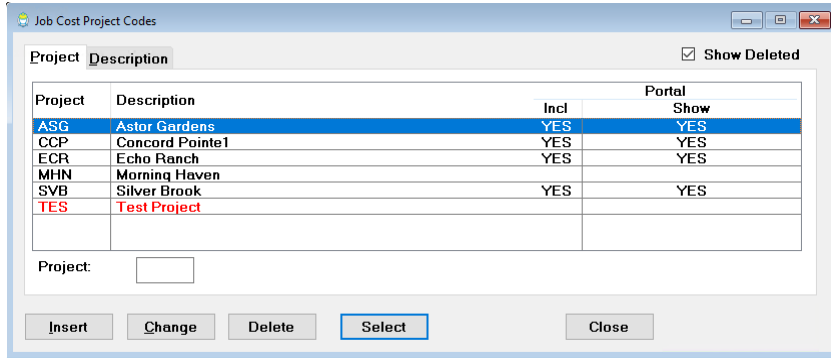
Job Cost Project Codes

Project Description

Show Deleted

| Project | Description | Portal Incl | Portal Show |
|---|---|---|---|
| ASG | Astor Gardens | YES | YES |
| CCP | Concord Pointe1 | YES | YES |
| ECR | Echo Ranch | YES | YES |
| MHN | Morning Haven | | |
| SVB | Silver Brook | YES | YES |
| TES | Test Project | | |

Project:

Insert Change Delete Select Close